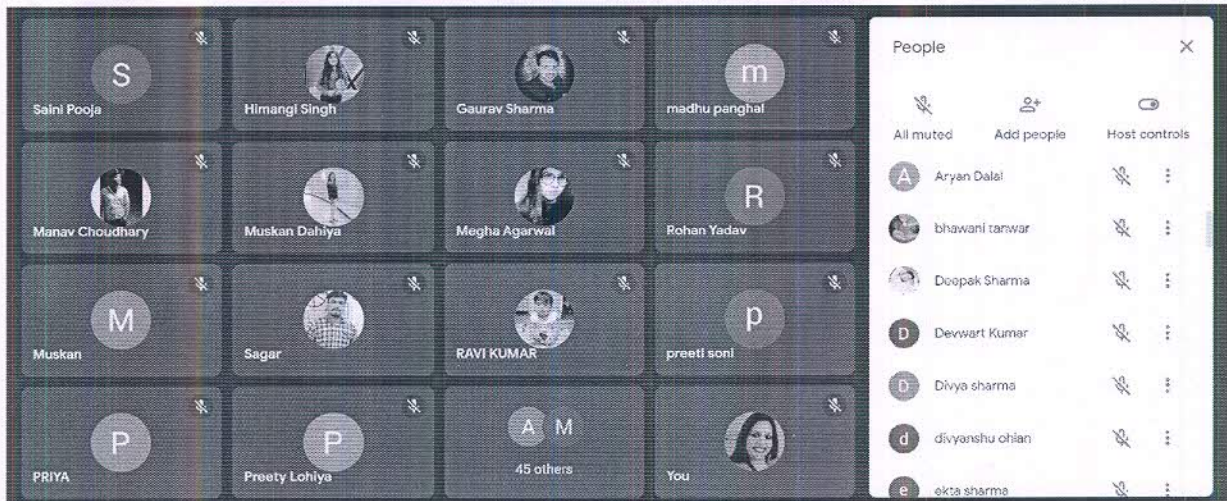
S
Saini Pooja

Himangi Singh

Gaurav Sharma

m
madhu panghal

Manav Choudhary

Muskan Dahiya

Megha Agarwal

R
Rohan Yadav

M
Muskan

Sagar

RAVI KUMAR

p
preeti soni

P
PRIYA

P
Preety Lohiya

A M
45 others

You

People

All muted
Add people
Host controls

A Aryan Dalal
bhawani tanwar
Deepak Sharma
D Devwart Kumar
D Divya sharma
d divyanshu ohlan
e ekta sharma